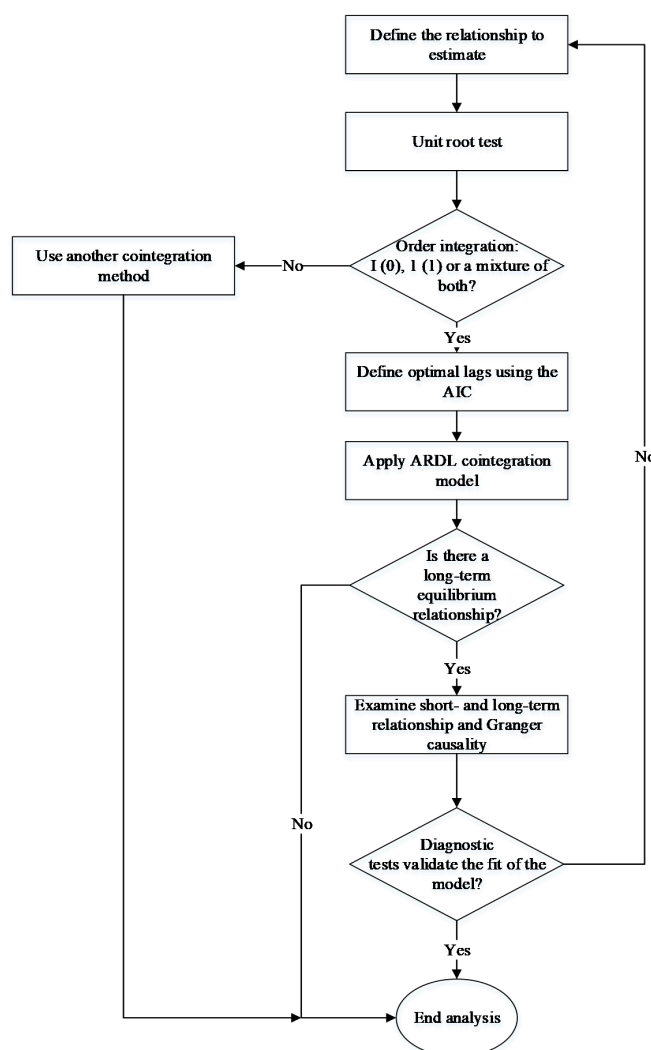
Define the relationship to estimate

Unit root test

Order integration: I (0), 1 (1) or a mixture of both?

No

Use another cointegration method

Yes

Define optimal lags using the AIC

Apply ARDL cointegration model

No

Is there a long-term equilibrium relationship?

Yes

Examine short- and long-term relationship and Granger causality

No

Diagnostic tests validate the fit of the model?

Yes

End analysis